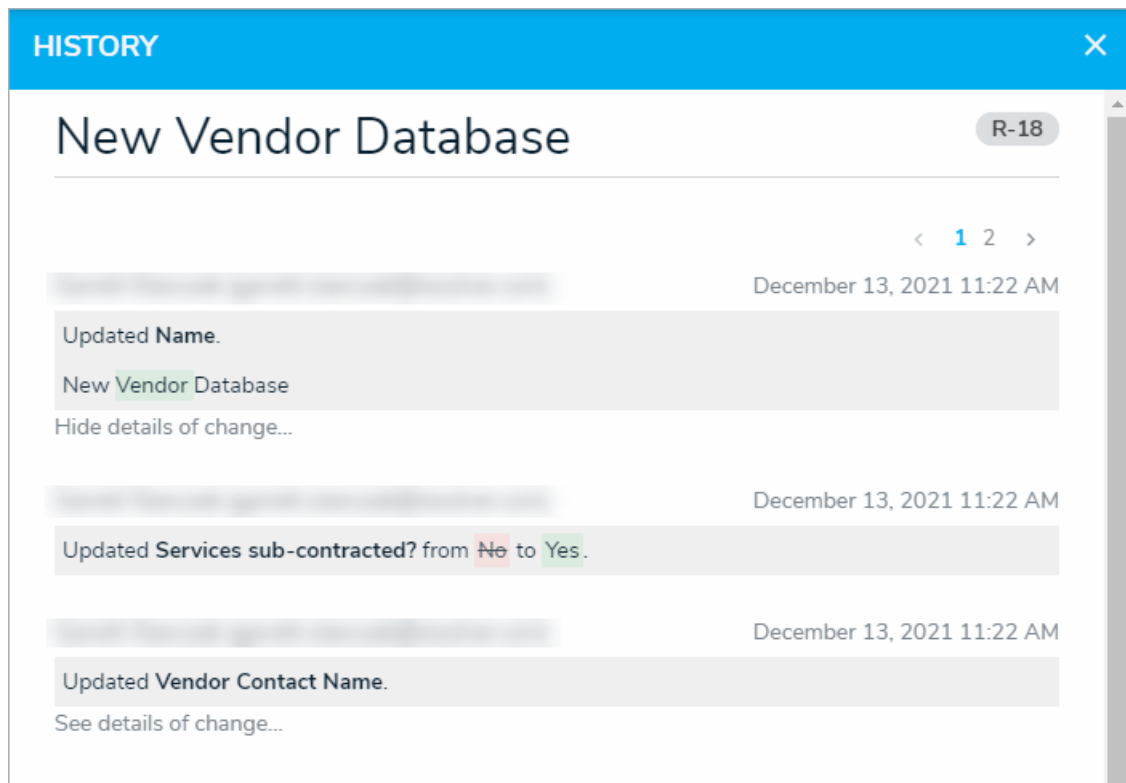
HISTORY ✕

New Vendor Database

R-18

‹ 1 2 ›

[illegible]

December 13, 2021 11:22 AM

Updated **Name**.

New Vendor Database

Hide details of change...

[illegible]

December 13, 2021 11:22 AM

Updated **Services sub-contracted?** from ~~No~~ to Yes.

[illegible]

December 13, 2021 11:22 AM

Updated **Vendor Contact Name**.

See details of change...